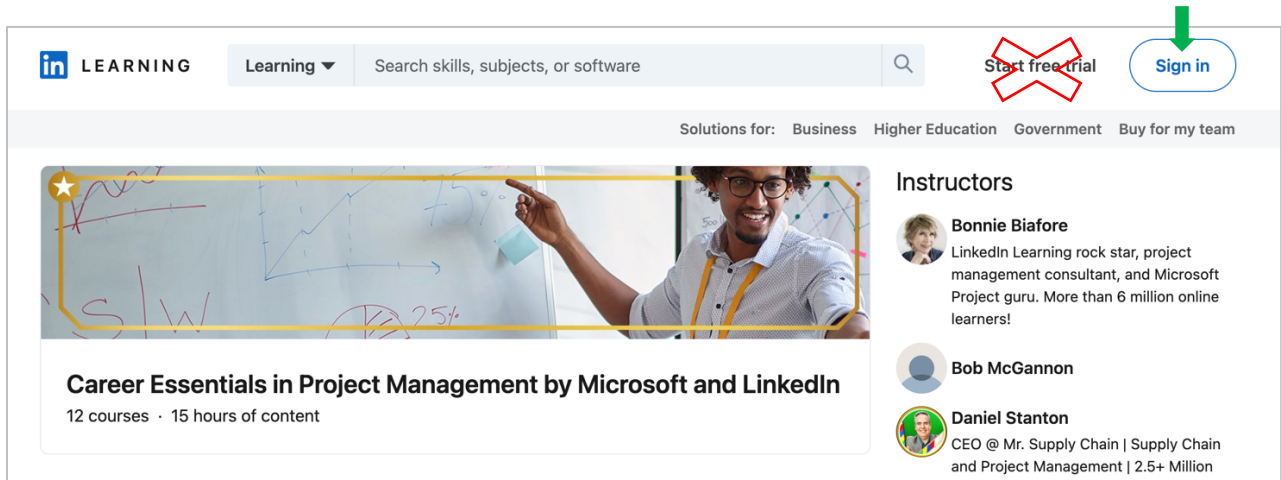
in LEARNING

Learning

Search skills, subjects, or software

Start free trial

Sign in

Solutions for: Business Higher Education Government Buy for my team

Career Essentials in Project Management by Microsoft and LinkedIn

12 courses · 15 hours of content

Instructors

Bonnie Biafore

LinkedIn Learning rock star, project management consultant, and Microsoft Project guru. More than 6 million online learners!

Bob McGannon

Daniel Stanton

CEO @ Mr. Supply Chain | Supply Chain and Project Management | 2.5+ Million